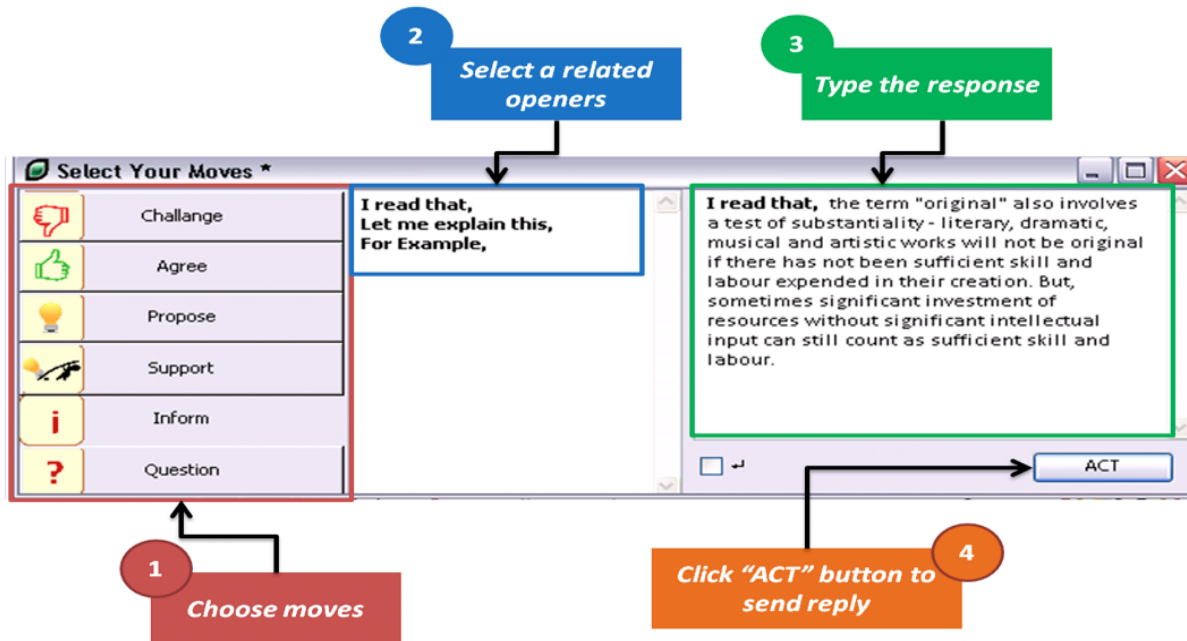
2

Select a related openers

3

Type the response

Select Your Moves *

Challange

Agree

Propose

Support

i

Inform

?

Question

I read that,
Let me explain this,
For Example,

I read that, the term "original" also involves a test of substantiality - literary, dramatic, musical and artistic works will not be original if there has not been sufficient skill and labour expended in their creation. But, sometimes significant investment of resources without significant intellectual input can still count as sufficient skill and labour.

ACT

1

Choose moves

4

Click "ACT" button to send reply